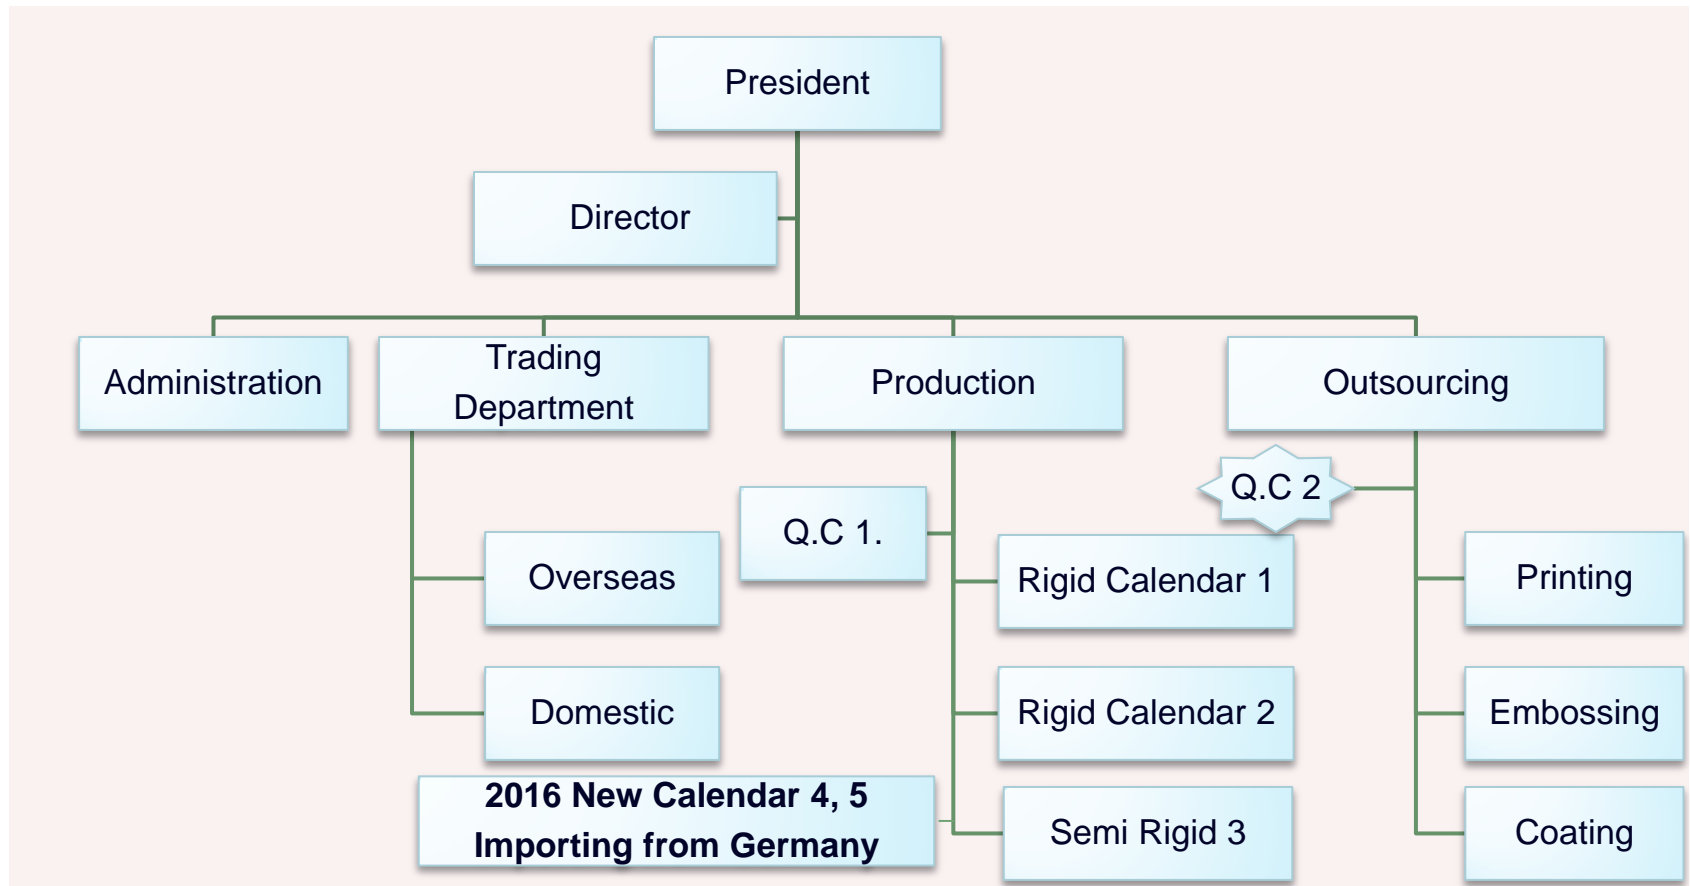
President

Director

Administration

Trading Department

Production

Outsourcing

Overseas

Domestic

Q.C 1.

Rigid Calendar 1

Rigid Calendar 2

Semi Rigid 3

2016 New Calendar 4, 5 Importing from Germany

Q.C 2

Printing

Embossing

Coating